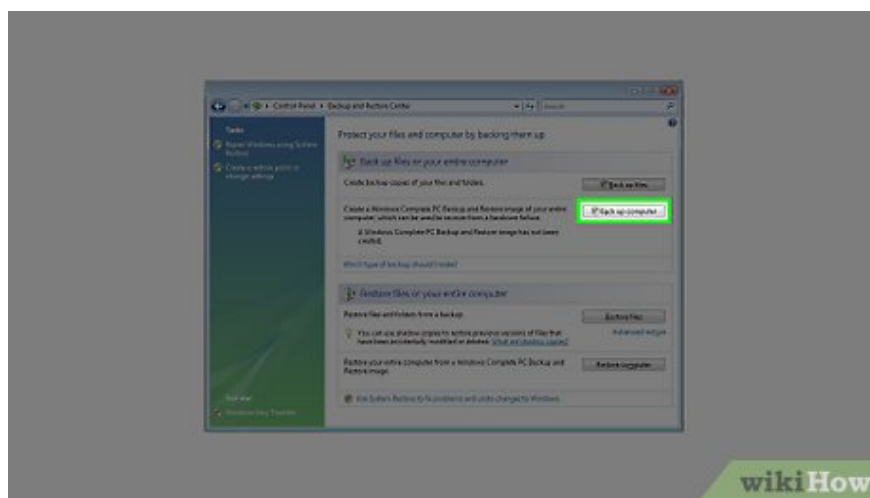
Control Panel ▸ Backup and Restore Center

Search

Tasks

Repair Windows using System Restore

Create a restore point or change settings

Protect your files and computer by backing them up

Back up files or your entire computer

Create backup copies of your files and folders.

Back up files

Create a Windows Complete PC Backup and Restore image of your entire computer, which can be used to recover from a hardware failure.

Back up computer

A Windows Complete PC Backup and Restore image has not been created.

Which type of backup should I make?

Restore files or your entire computer

Restore files and folders from a backup.

Restore files

You can use shadow copies to restore previous versions of files that have been accidentally modified or deleted. What are shadow copies?

Advanced restore

Restore your entire computer from a Windows Complete PC Backup and Restore image.

Restore computer

Use System Restore to fix problems and undo changes to Windows

See also

Windows Easy Transfer

wikiHow